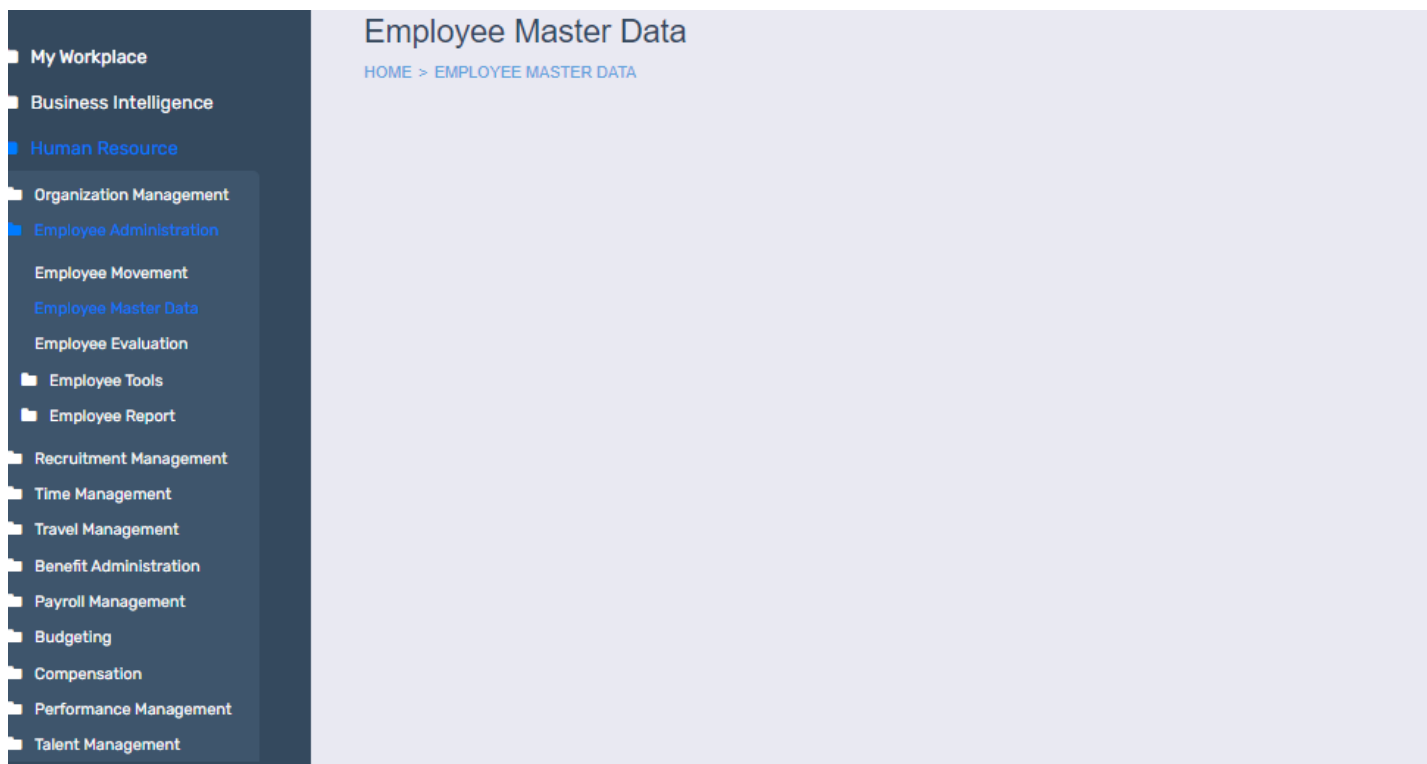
My Workplace
Business Intelligence
Human Resource
Organization Management
Employee Administration
Employee Movement
Employee Master Data
Employee Evaluation
Employee Tools
Employee Report
Recruitment Management
Time Management
Travel Management
Benefit Administration
Payroll Management
Budgeting
Compensation
Performance Management
Talent Management

Employee Master Data
HOME > EMPLOYEE MASTER DATA